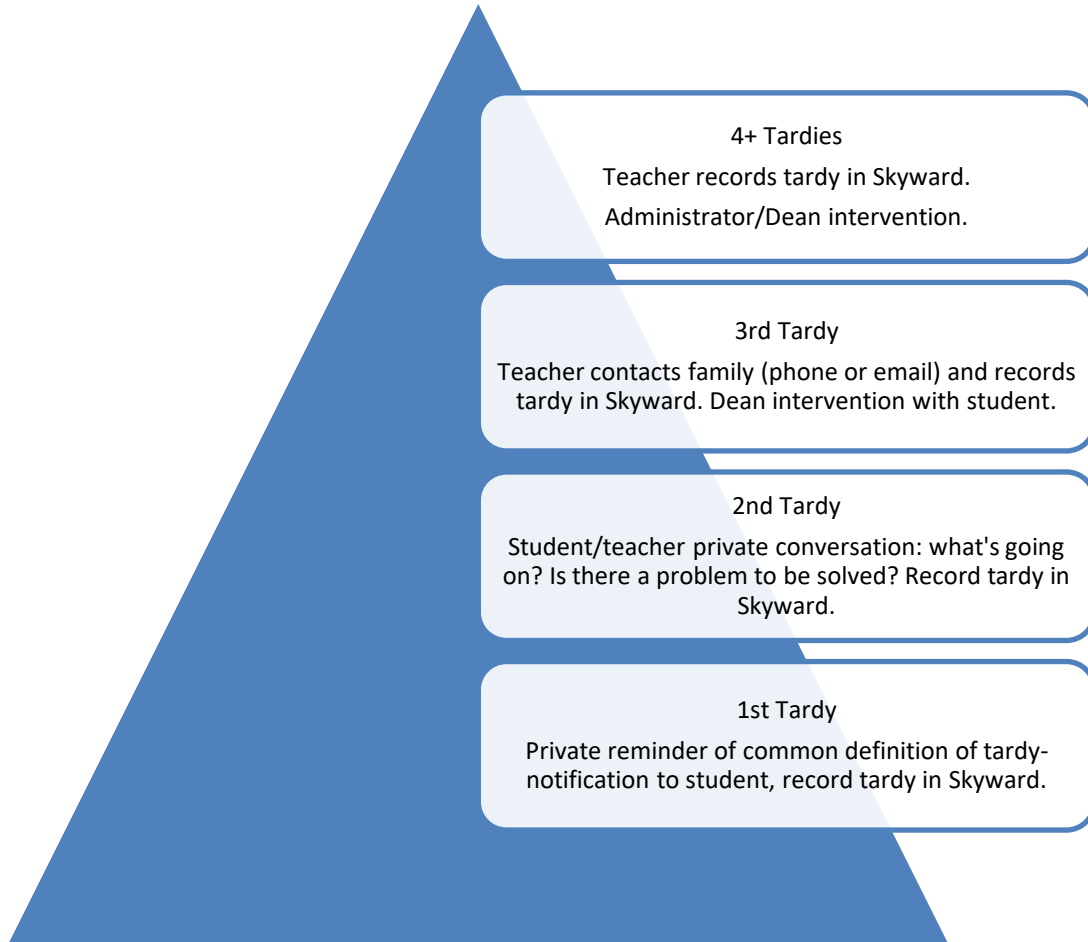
4+ Tardies

Teacher records tardy in Skyward.

Administrator/Dean intervention.

3rd Tardy

Teacher contacts family (phone or email) and records tardy in Skyward. Dean intervention with student.

2nd Tardy

Student/teacher private conversation: what's going on? Is there a problem to be solved? Record tardy in Skyward.

1st Tardy

Private reminder of common definition of tardy-notification to student, record tardy in Skyward.